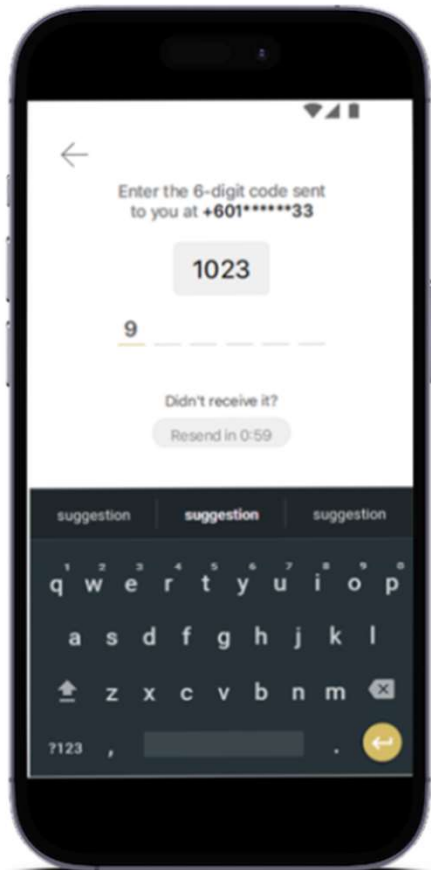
Enter the 6-digit code sent to you at +601******33

1023

9

Didn't receive it?

Resend in 0:59

suggestion suggestion suggestion

1 2 3 4 5 6 7 8 9 0
q w e r t y u i o p
a s d f g h j k l
z x c v b n m
?123 , .